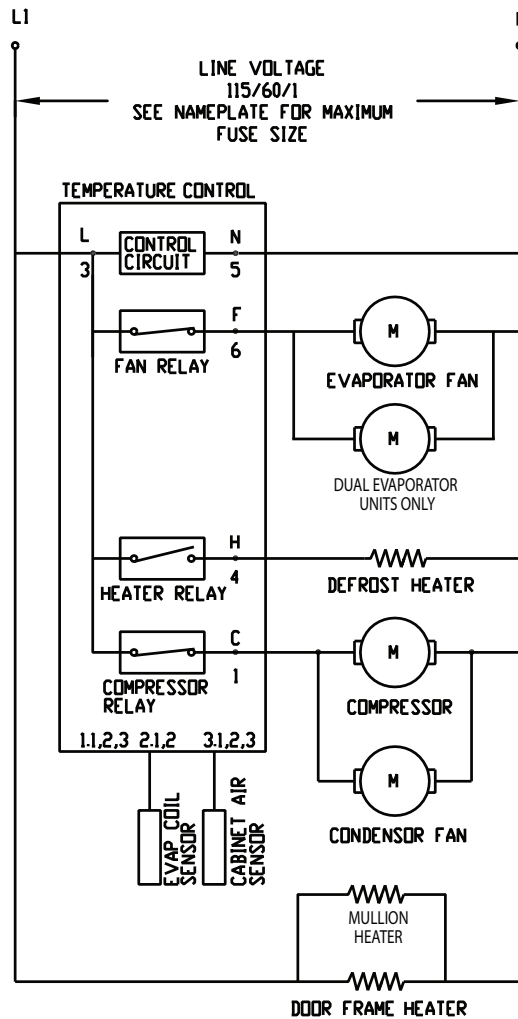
L1

LINE VOLTAGE
115/60/1
SEE NAMEPLATE FOR MAXIMUM
FUSE SIZE

TEMPERATURE CONTROL

L
3

CONTROL
CIRCUIT

N
5

FAN RELAY

F
6

M

EVAPORATOR FAN

M

DUAL EVAPORATOR
UNITS ONLY

HEATER RELAY

H
4

DEFROST HEATER

COMPRESSOR
RELAY

C
1

M

COMPRESSOR

1.1,2,3 2.1,2 3.1,2,3

EVAP COIL
SENSOR

CABINET AIR
SENSOR

M

CONDENSOR FAN

MULLION
HEATER

DOOR FRAME HEATER